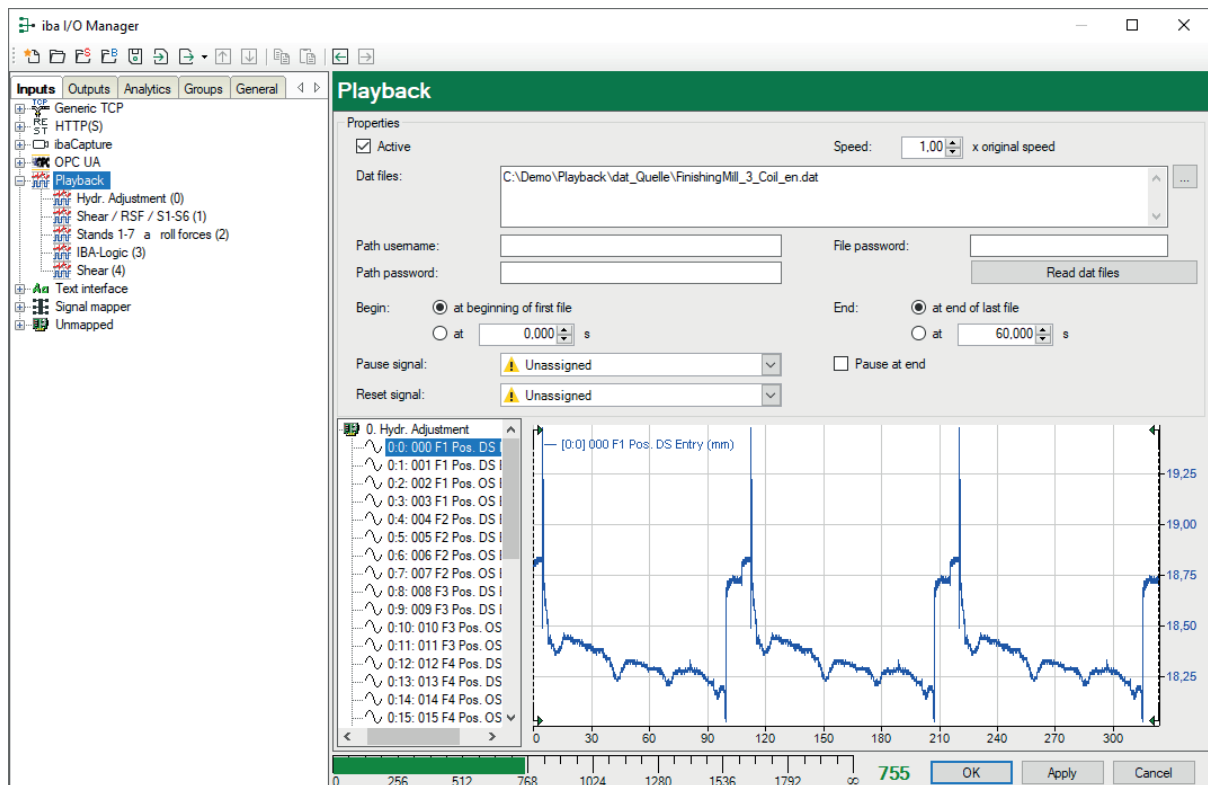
iba I/O Manager

Inputs | Outputs | Analytics | Groups | General

Generic TCP
HTTP(S)
ibaCapture
OPC UA
Playback
Hydr. Adjustment (0)
Shear / RSF / S1-S6 (1)
Stands 1-7 a roll forces (2)
IBA-Logic (3)
Shear (4)
Text interface
Signal mapper
Unmapped

Playback

Properties

Active

Speed: 1,00 x original speed

Dat files: C:\Demo\Playback\dat_Quelle\FinishingMill_3_Coil_en.dat

Path username:
File password:
Path password:
Read dat files

Begin: at beginning of first file
at 0,000 s

End: at end of last file
at 60,000 s

Pause signal: Unassigned
Pause at end

Reset signal: Unassigned

0. Hydr. Adjustment
0:0: 000 F1 Pos. DS I
0:1: 001 F1 Pos. DS I
0:2: 002 F1 Pos. DS I
0:3: 003 F1 Pos. OS I
0:4: 004 F2 Pos. DS I
0:5: 005 F2 Pos. DS I
0:6: 006 F2 Pos. OS I
0:7: 007 F2 Pos. OS I
0:8: 008 F3 Pos. DS I
0:9: 009 F3 Pos. DS I
0:10: 010 F3 Pos. OS
0:11: 011 F3 Pos. OS
0:12: 012 F4 Pos. DS
0:13: 013 F4 Pos. DS
0:14: 014 F4 Pos. OS
0:15: 015 F4 Pos. OS

[0:0] 000 F1 Pos. DS Entry (mm)

19,25
19,00
18,75
18,50
18,25

0 30 60 90 120 150 180 210 240 270 300

0 256 512 768 1024 1280 1536 1792 ∞
755
OK
Apply
Cancel